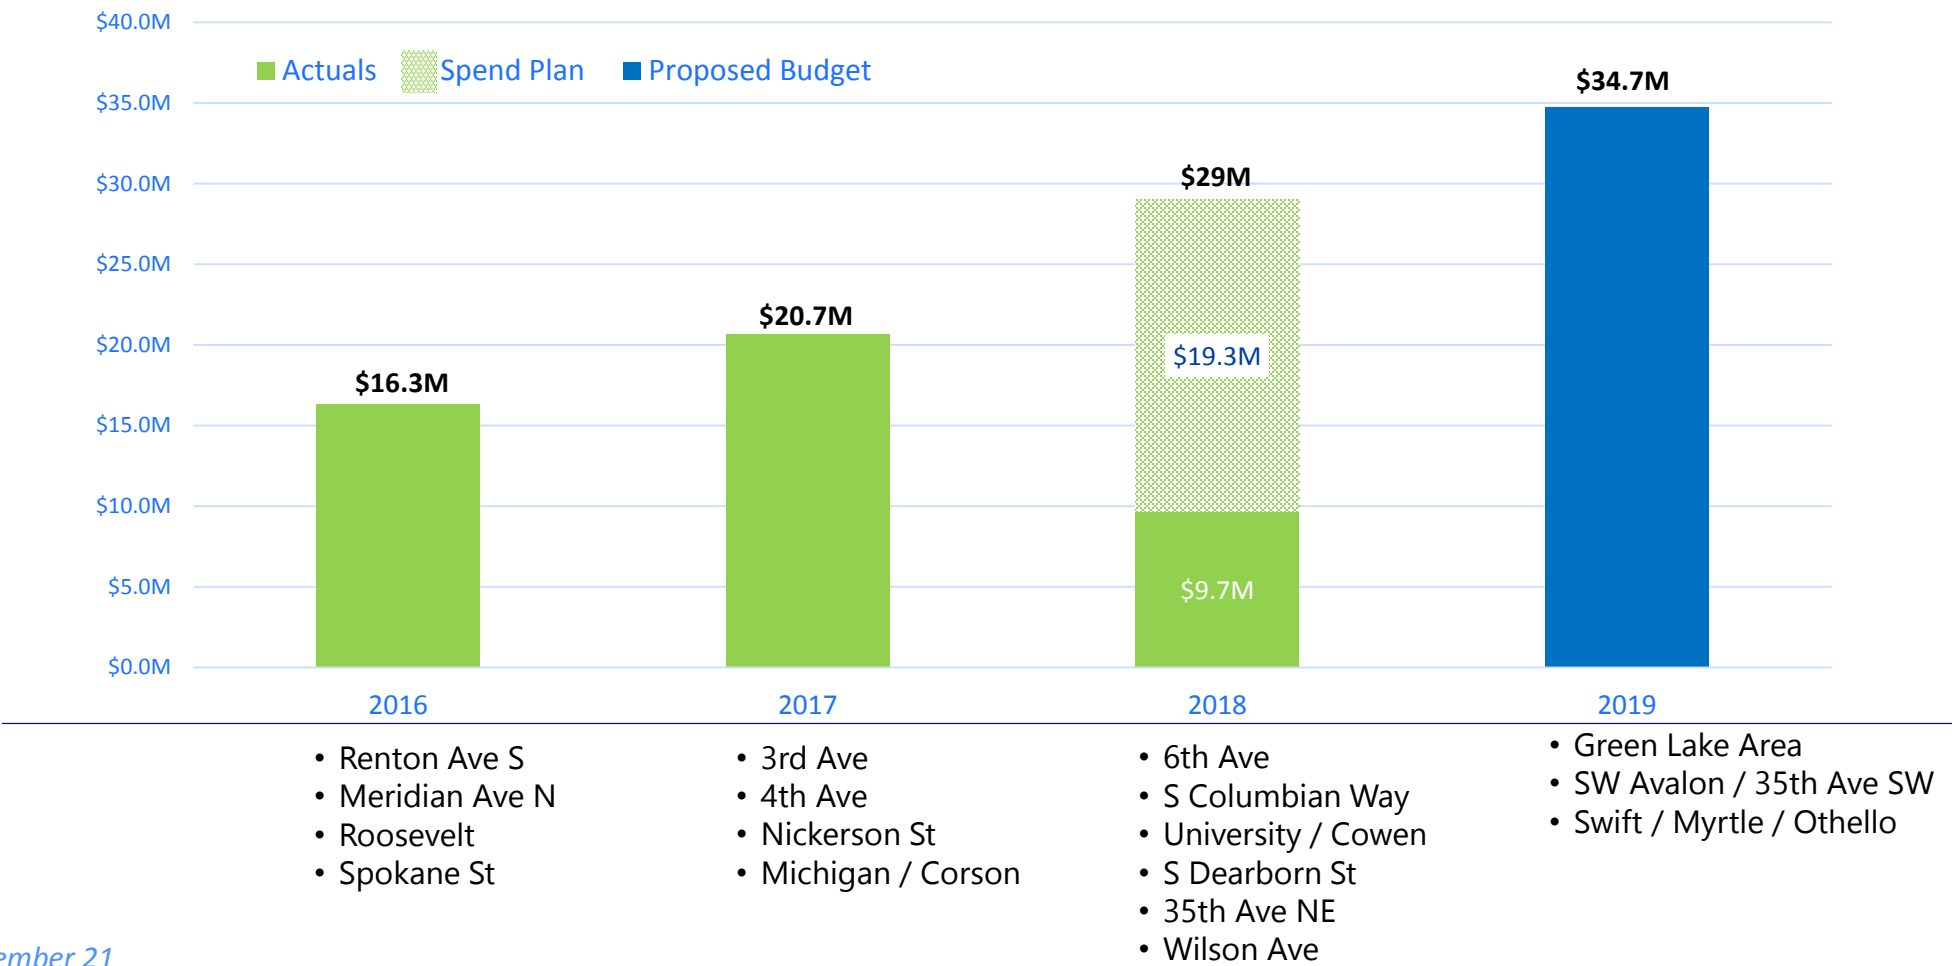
$40.0M
$35.0M
$30.0M
$25.0M
$20.0M
$15.0M
$10.0M
$5.0M
$0.0M

Actuals Spend Plan Proposed Budget

$16.3M
$20.7M
$29M
$19.3M
$9.7M
$34.7M

2016
2017
2018
2019

• Renton Ave S
• Meridian Ave N
• Roosevelt
• Spokane St

• 3rd Ave
• 4th Ave
• Nickerson St
• Michigan / Corson

• 6th Ave
• S Columbian Way
• University / Cowen
• S Dearborn St
• 35th Ave NE
• Wilson Ave

• Green Lake Area
• SW Avalon / 35th Ave SW
• Swift / Myrtle / Othello

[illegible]ember 21